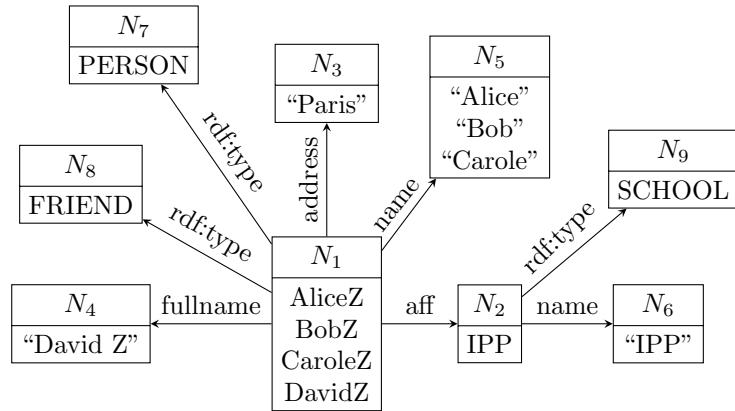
$N_7$
PERSON

$N_3$
"Paris"

$N_5$
"Alice"
"Bob"
"Carole"

$N_9$
SCHOOL

$N_8$
FRIEND

rdf:type

address

name

rdf:type

rdf:type

$N_1$
AliceZ
BobZ
CaroleZ
DavidZ

$N_4$
"David Z"

fullname

aff

$N_2$
IPP

name

$N_6$
"IPP"